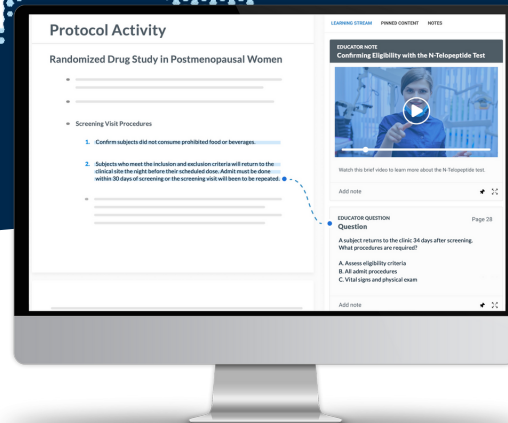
Protocol Activity

Randomized Drug Study in Postmenopausal Women

Screening Visit Procedures

1. Confirm subjects did not consume prohibited food or beverages.

2. Subjects who meet the inclusion and exclusion criteria will return to the clinical site the night before their scheduled dose. Admit must be done within 30 days of screening or the screening visit will been to be repeated.

LEARNING STREAM PINNED CONTENT NOTES

EDUCATOR NOTE
Confirming Eligibility with the N-Telopeptide Test

Watch this brief video to learn more about the N-Telopeptide test.

Add note

EDUCATOR QUESTION
Page 28
Question

A subject returns to the clinic 34 days after screening. What procedures are required?

A. Assess eligibility criteria
B. All admit procedures
C. Vital signs and physical exam

Add note